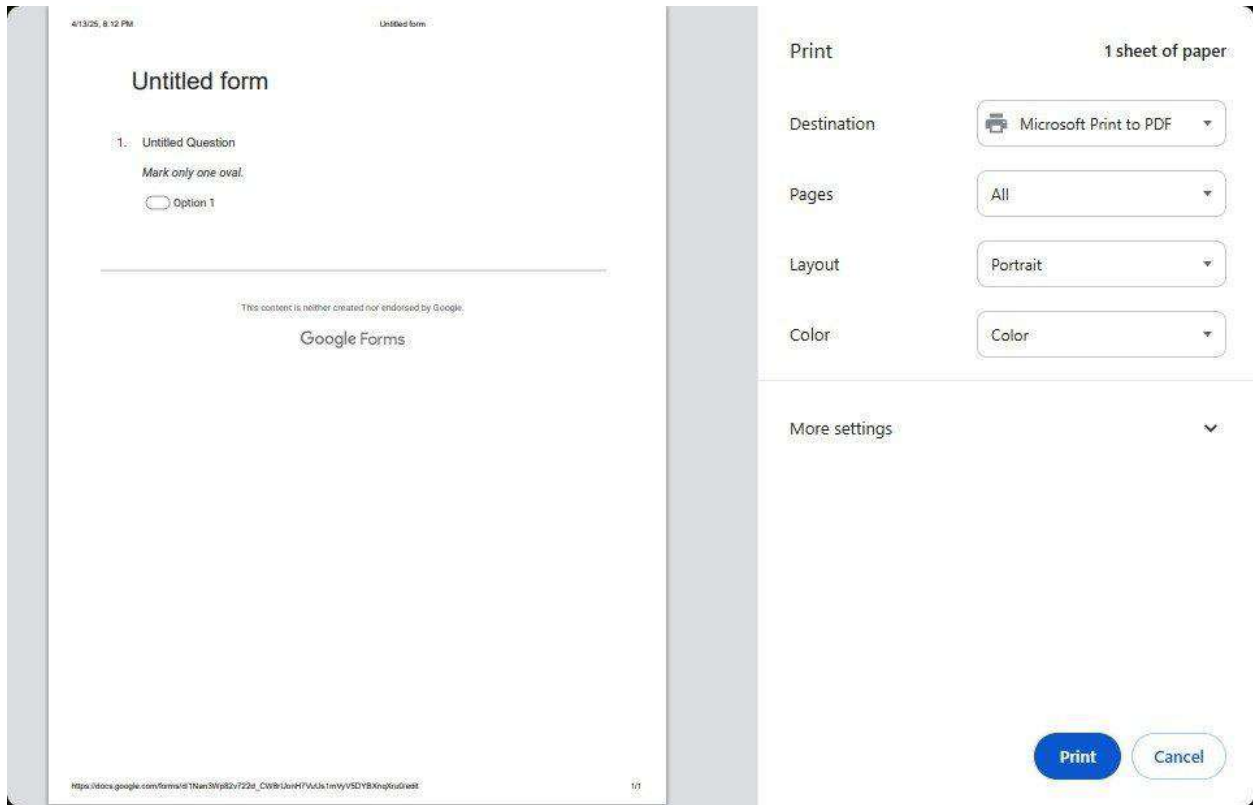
4/13/25, 8:12 PM Untitled form

Untitled form

1. Untitled Question

Mark only one oval.

Option 1

This content is neither created nor endorsed by Google.

Google Forms

https://docs.google.com/forms/d/1Nan3Wp82v722d_CW8rJonH7VuUs1mVyV5DYBXnqXru0/edit 1/1

Print 1 sheet of paper

Destination Microsoft Print to PDF

Pages All

Layout Portrait

Color Color

More settings

Print Cancel